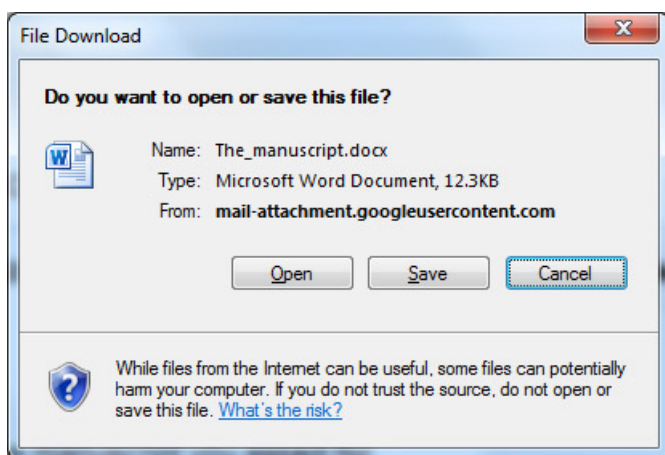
File Download

Do you want to open or save this file?

Name: The_manuscript.docx
Type: Microsoft Word Document, 12.3KB
From: mail-attachment.googleusercontent.com

Open
Save
Cancel

While files from the Internet can be useful, some files can potentially harm your computer. If you do not trust the source, do not open or save this file. What's the risk?